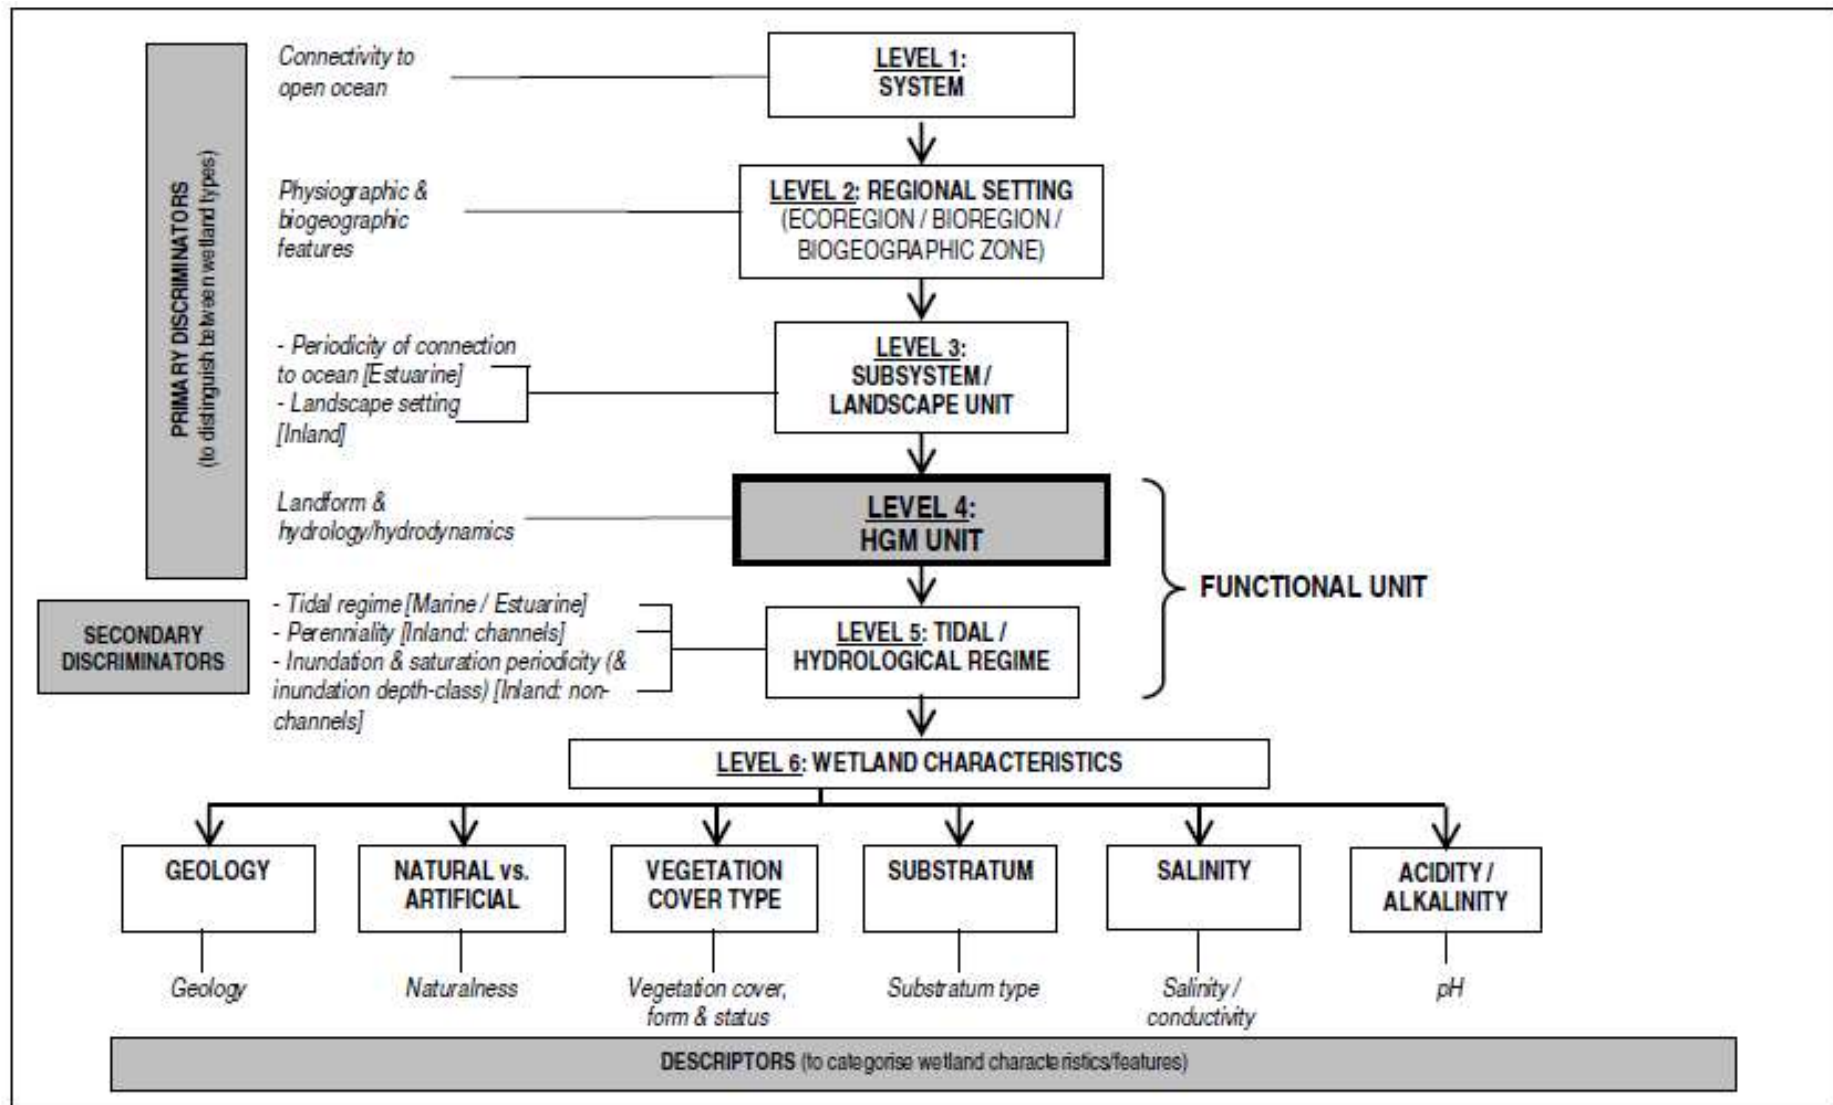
PRIMARY DISCRIMINATORS
(to distinguish between wetland types)

Connectivity to open ocean

LEVEL 1: SYSTEM

Physiographic & biogeographic features

LEVEL 2: REGIONAL SETTING (ECOREGION / BIOREGION / BIOGEOGRAPHIC ZONE)

- Periodicity of connection to ocean [Estuarine]
- Landscape setting [Inland]

LEVEL 3: SUBSYSTEM / LANDSCAPE UNIT

Landform & hydrology/hydrodynamics

LEVEL 4: HGM UNIT

FUNCTIONAL UNIT

SECONDARY DISCRIMINATORS

- Tidal regime [Marine / Estuarine]
- Perenniality [Inland: channels]
- Inundation & saturation periodicity (& inundation depth-class) [Inland: non-channels]

LEVEL 5: TIDAL / HYDROLOGICAL REGIME

LEVEL 6: WETLAND CHARACTERISTICS

GEOLOGY

NATURAL vs. ARTIFICIAL

VEGETATION COVER TYPE

SUBSTRATUM

SALINITY

ACIDITY / ALKALINITY

Geology

Naturalness

Vegetation cover, form & status

Substratum type

Salinity / conductivity

pH

DESCRIPTORS (to categorise wetland characteristics/features)